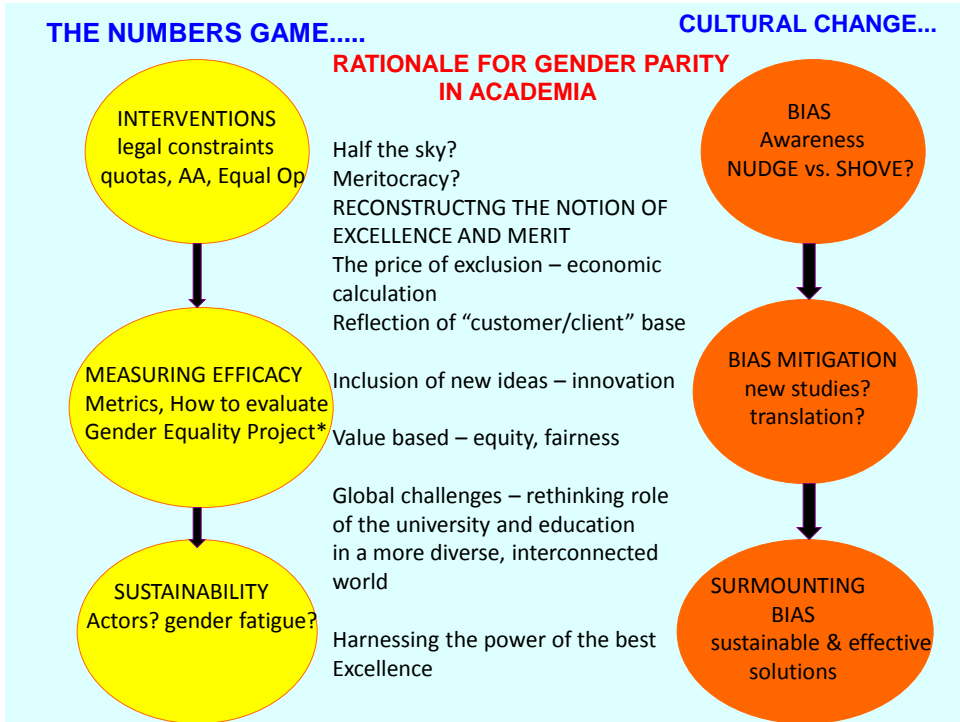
THE NUMBERS GAME.....

INTERVENTIONS
legal constraints
quotas, AA, Equal Op

MEASURING EFFICACY
Metrics, How to evaluate
Gender Equality Project*

SUSTAINABILITY
Actors? gender fatigue?

RATIONALE FOR GENDER PARITY IN ACADEMIA

Half the sky?
Meritocracy?
RECONSTRUCTNG THE NOTION OF EXCELLENCE AND MERIT
The price of exclusion – economic calculation
Reflection of “customer/client” base

Inclusion of new ideas – innovation

Value based – equity, fairness

Global challenges – rethinking role of the university and education in a more diverse, interconnected world

Harnessing the power of the best
Excellence

CULTURAL CHANGE...

BIAS
Awareness
NUDGE vs. SHOVE?

BIAS MITIGATION
new studies?
translation?

SURMOUNTING
BIAS
sustainable & effective
solutions